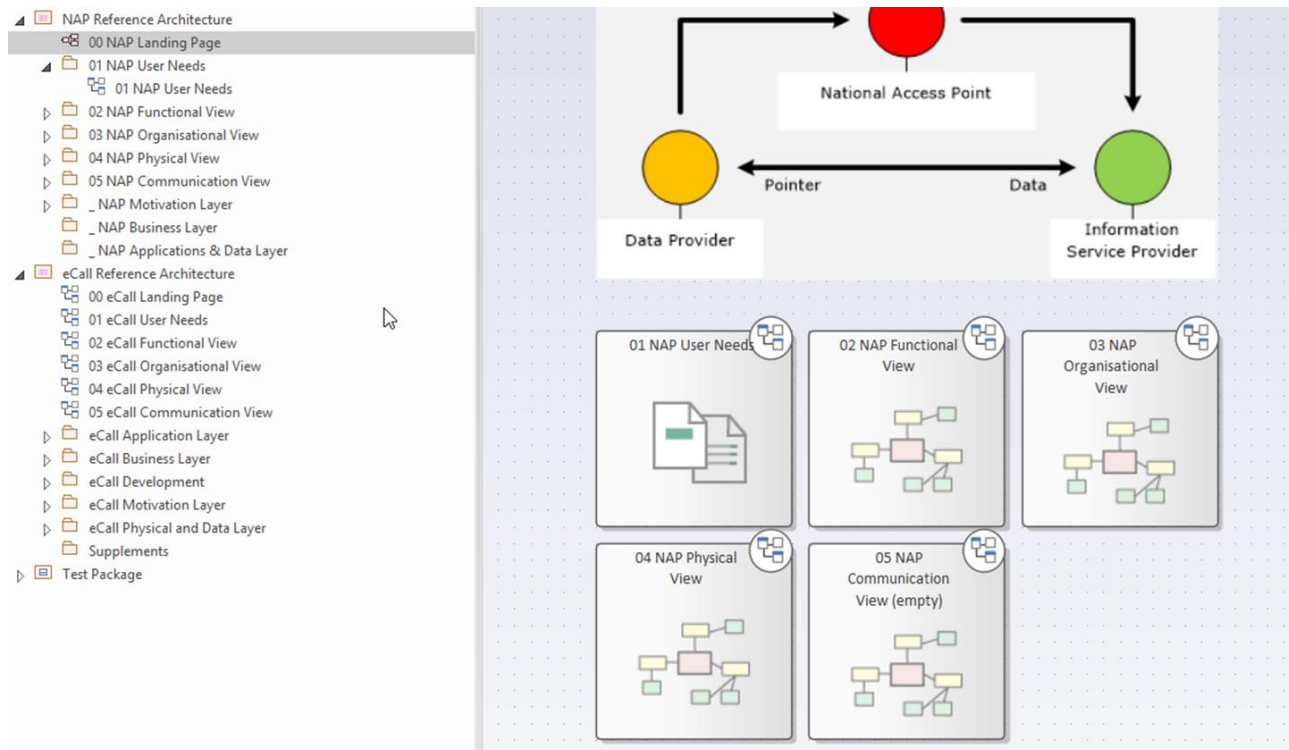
NAP Reference Architecture
00 NAP Landing Page
01 NAP User Needs
01 NAP User Needs
02 NAP Functional View
03 NAP Organisational View
04 NAP Physical View
05 NAP Communication View
_ NAP Motivation Layer
_ NAP Business Layer
_ NAP Applications & Data Layer
eCall Reference Architecture
00 eCall Landing Page
01 eCall User Needs
02 eCall Functional View
03 eCall Organisational View
04 eCall Physical View
05 eCall Communication View
eCall Application Layer
eCall Business Layer
eCall Development
eCall Motivation Layer
eCall Physical and Data Layer
Supplements
Test Package

National Access Point
Pointer
Data
Data Provider
Information Service Provider

01 NAP User Needs
02 NAP Functional View
03 NAP Organisational View
04 NAP Physical View
05 NAP Communication View (empty)